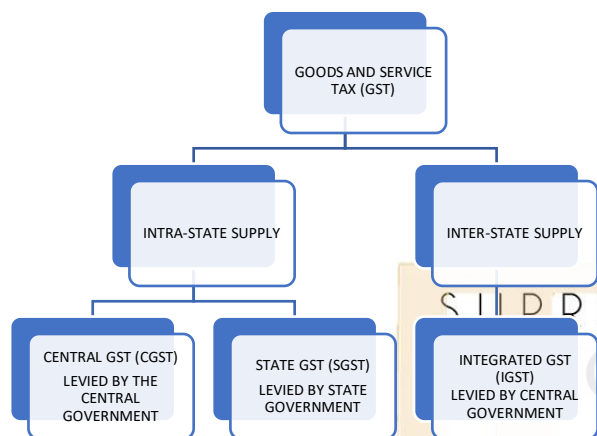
GOODS AND SERVICE TAX (GST)

INTRA-STATE SUPPLY

INTER-STATE SUPPLY

SUPR

CENTRAL GST (CGST)
LEVIED BY THE CENTRAL GOVERNMENT

STATE GST (SGST)
LEVIED BY STATE GOVERNMENT

INTEGRATED GST (IGST)
LEVIED BY CENTRAL GOVERNMENT